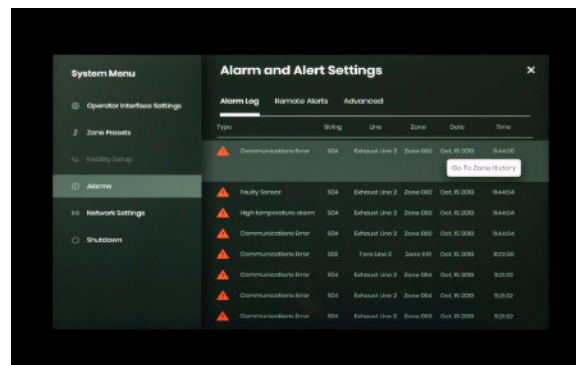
System Menu

Operator Interface Settings

Zone Presets

Facility Setup

Alarms

Network Settings

Shutdown

Alarm and Alert Settings

×

Alarm Log Remote Alerts Advanced

| Type | | String | Line | Zone | Date | Time |
|---|---|---|---|---|---|---|
| | Communications Error | S04 | Exhaust Line 2 | Zone 002 | Oct. 15 2019 | 15:44:05 |
| | | | | | Go To Zone History | |
| | Faulty Sensor | S04 | Exhaust Line 2 | Zone 002 | Oct. 15 2019 | 15:44:04 |
| | High temperature alarm | S04 | Exhaust Line 2 | Zone 002 | Oct. 15 2019 | 15:44:04 |
| | Communications Error | S04 | Exhaust Line 2 | Zone 003 | Oct. 15 2019 | 15:44:04 |
| | Communications Error | S02 | Fore Line 2 | Zone 001 | Oct. 15 2019 | 15:20:38 |
| | Communications Error | S04 | Exhaust Line 2 | Zone 004 | Oct. 15 2019 | 15:21:32 |
| | Communications Error | S04 | Exhaust Line 2 | Zone 004 | Oct. 15 2019 | 15:21:32 |
| | Communications Error | S04 | Exhaust Line 2 | Zone 003 | Oct. 15 2019 | 15:21:32 |